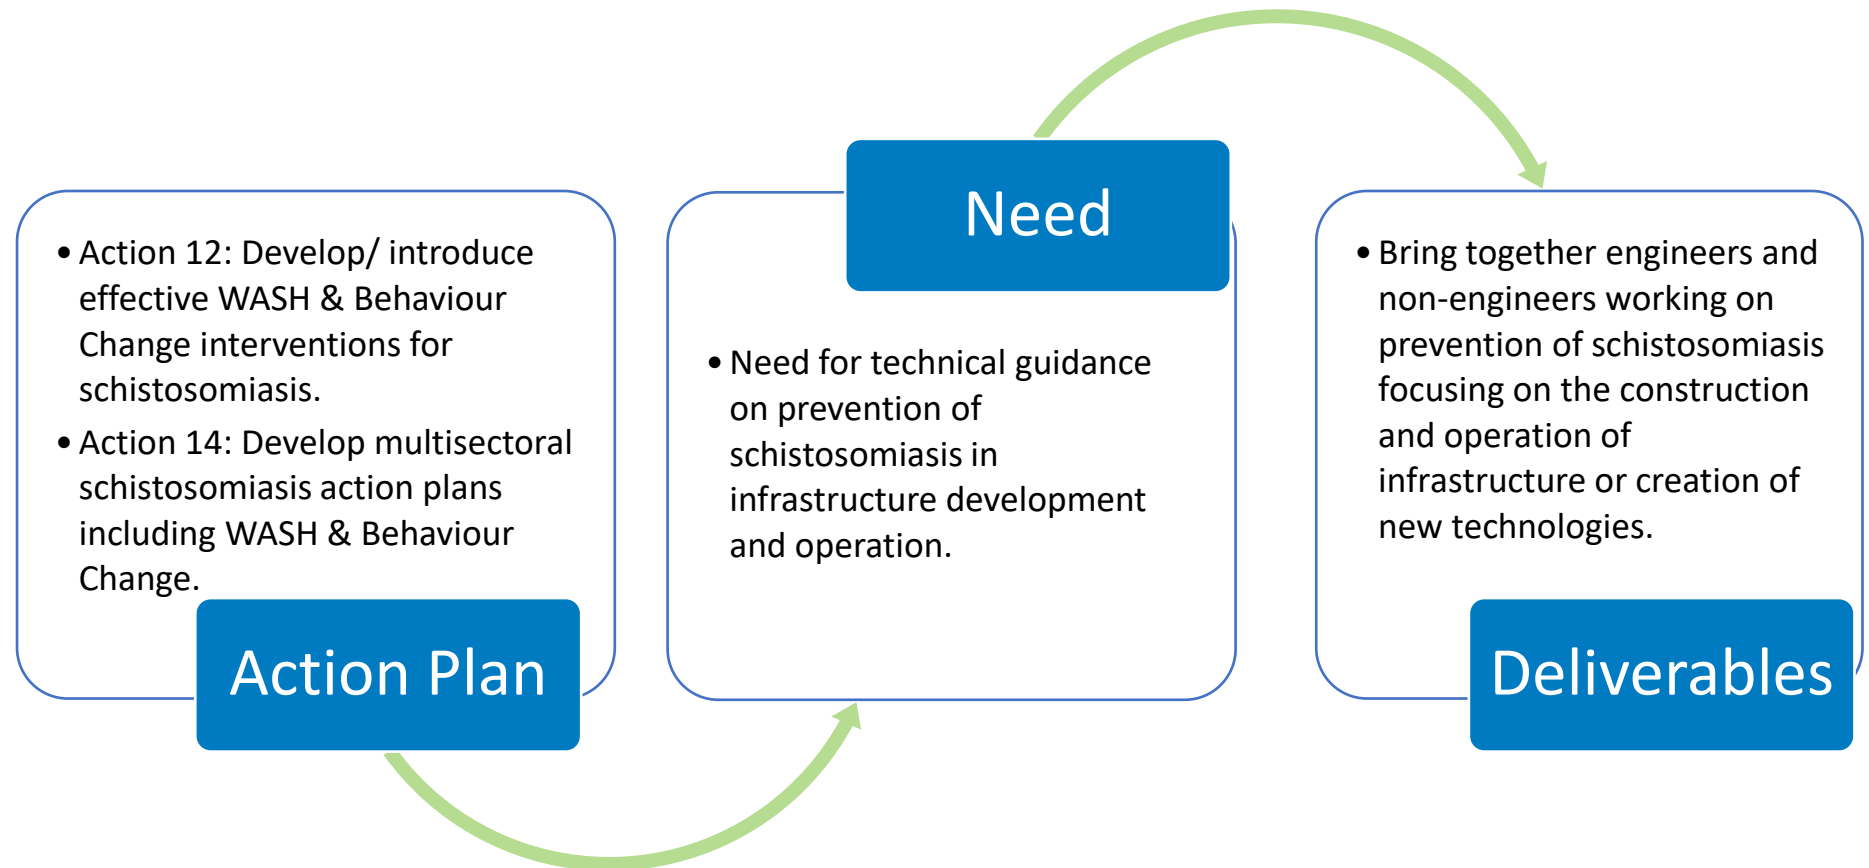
- Action 12: Develop/ introduce effective WASH & Behaviour Change interventions for schistosomiasis.
- Action 14: Develop multisectoral schistosomiasis action plans including WASH & Behaviour Change.

Action Plan

Need

- Need for technical guidance on prevention of schistosomiasis in infrastructure development and operation.

- Bring together engineers and non-engineers working on prevention of schistosomiasis focusing on the construction and operation of infrastructure or creation of new technologies.

Deliverables